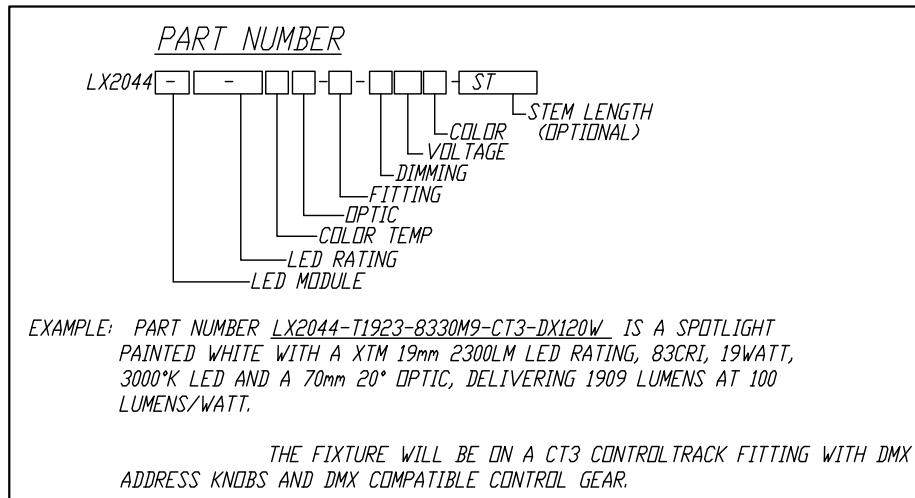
PART NUMBER

LX2044 - - - - ST

STEM LENGTH (OPTIONAL)
COLOR
VOLTAGE
DIMMING
FITTING
OPTIC
COLOR TEMP
LED RATING
LED MODULE

EXAMPLE: PART NUMBER LX2044-T1923-8330M9-CT3-DX120W IS A SPOTLIGHT PAINTED WHITE WITH A XTM 19mm 2300LM LED RATING, 83CRI, 19WATT, 3000°K LED AND A 70mm 20° OPTIC, DELIVERING 1909 LUMENS AT 100 LUMENS/WATT.

THE FIXTURE WILL BE ON A CT3 CONTROLTRACK FITTING WITH DMX ADDRESS KNOBS AND DMX COMPATIBLE CONTROL GEAR.